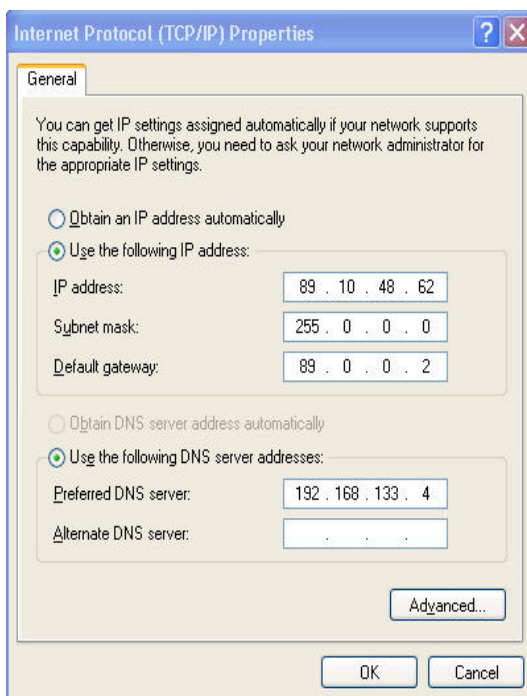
Internet Protocol (TCP/IP) Properties

General

You can get IP settings assigned automatically if your network supports this capability. Otherwise, you need to ask your network administrator for the appropriate IP settings.

Obtain an IP address automatically

Use the following IP address:

IP address: 89 . 10 . 48 . 62

Subnet mask: 255 . 0 . 0 . 0

Default gateway: 89 . 0 . 0 . 2

Obtain DNS server address automatically

Use the following DNS server addresses:

Preferred DNS server: 192 . 168 . 133 . 4

Alternate DNS server: . . .

Advanced...

OK

Cancel